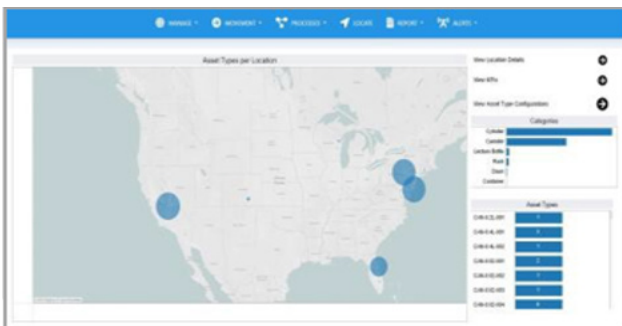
MANAGE ▾ MOVEMENT ▾ PROCESSES ▾ LOCATE REPORT ▾ ALERTS ▾

Asset Types per Location

View Location Details

View KPIs

View Asset Type Configurations

Categories

Cylinder
Canister
Lecture Bottle
Rack
Dewar
Container

Asset Types

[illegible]
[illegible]
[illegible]
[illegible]
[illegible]
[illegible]
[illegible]